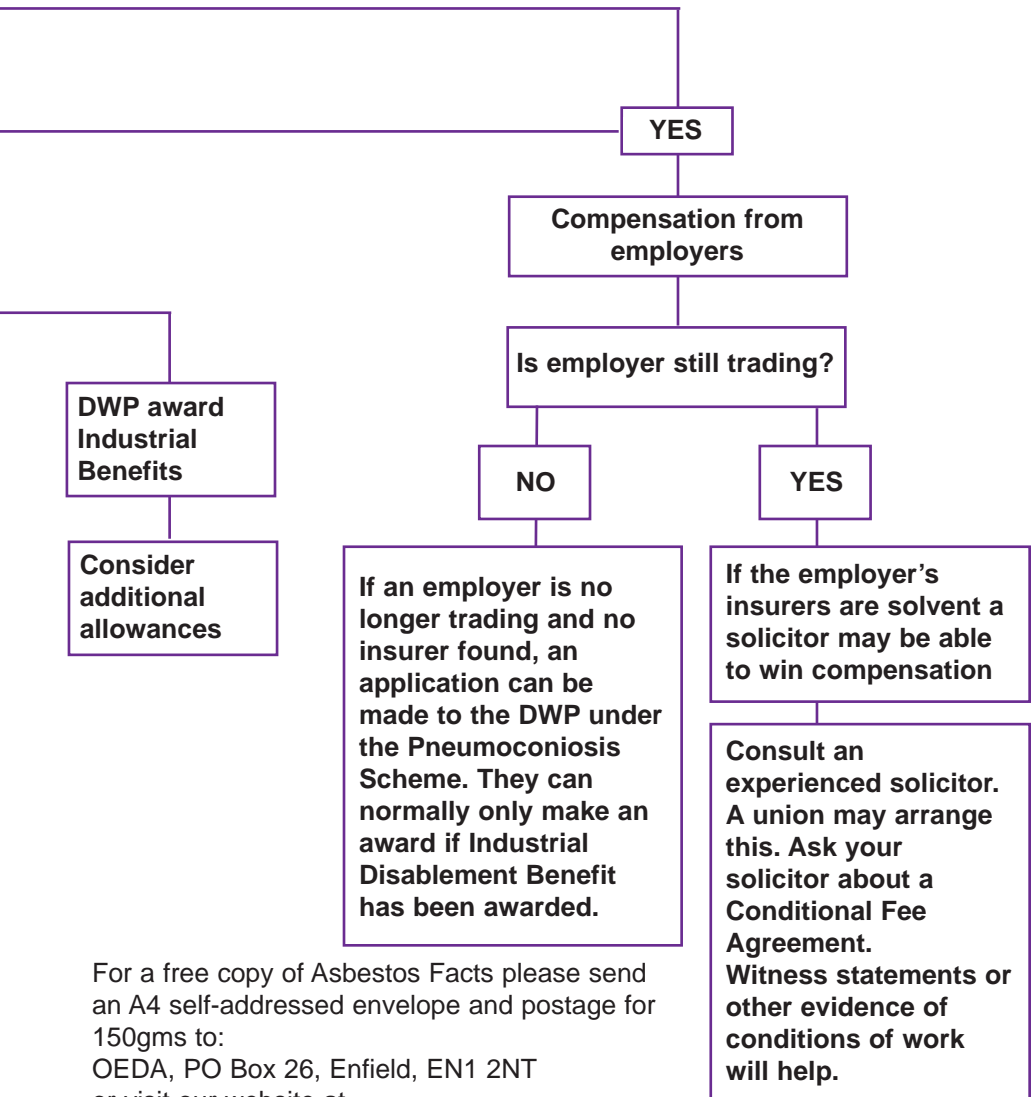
YES

Compensation from employers

Is employer still trading?

DWP award Industrial Benefits

Consider additional allowances

NO

YES

If an employer is no longer trading and no insurer found, an application can be made to the DWP under the Pneumoconiosis Scheme. They can normally only make an award if Industrial Disablement Benefit has been awarded.

If the employer's insurers are solvent a solicitor may be able to win compensation

Consult an experienced solicitor. A union may arrange this. Ask your solicitor about a Conditional Fee Agreement. Witness statements or other evidence of conditions of work will help.

For a free copy of Asbestos Facts please send an A4 self-addressed envelope and postage for 150gms to:
OEDA, PO Box 26, Enfield, EN1 2NT
or visit our website at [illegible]